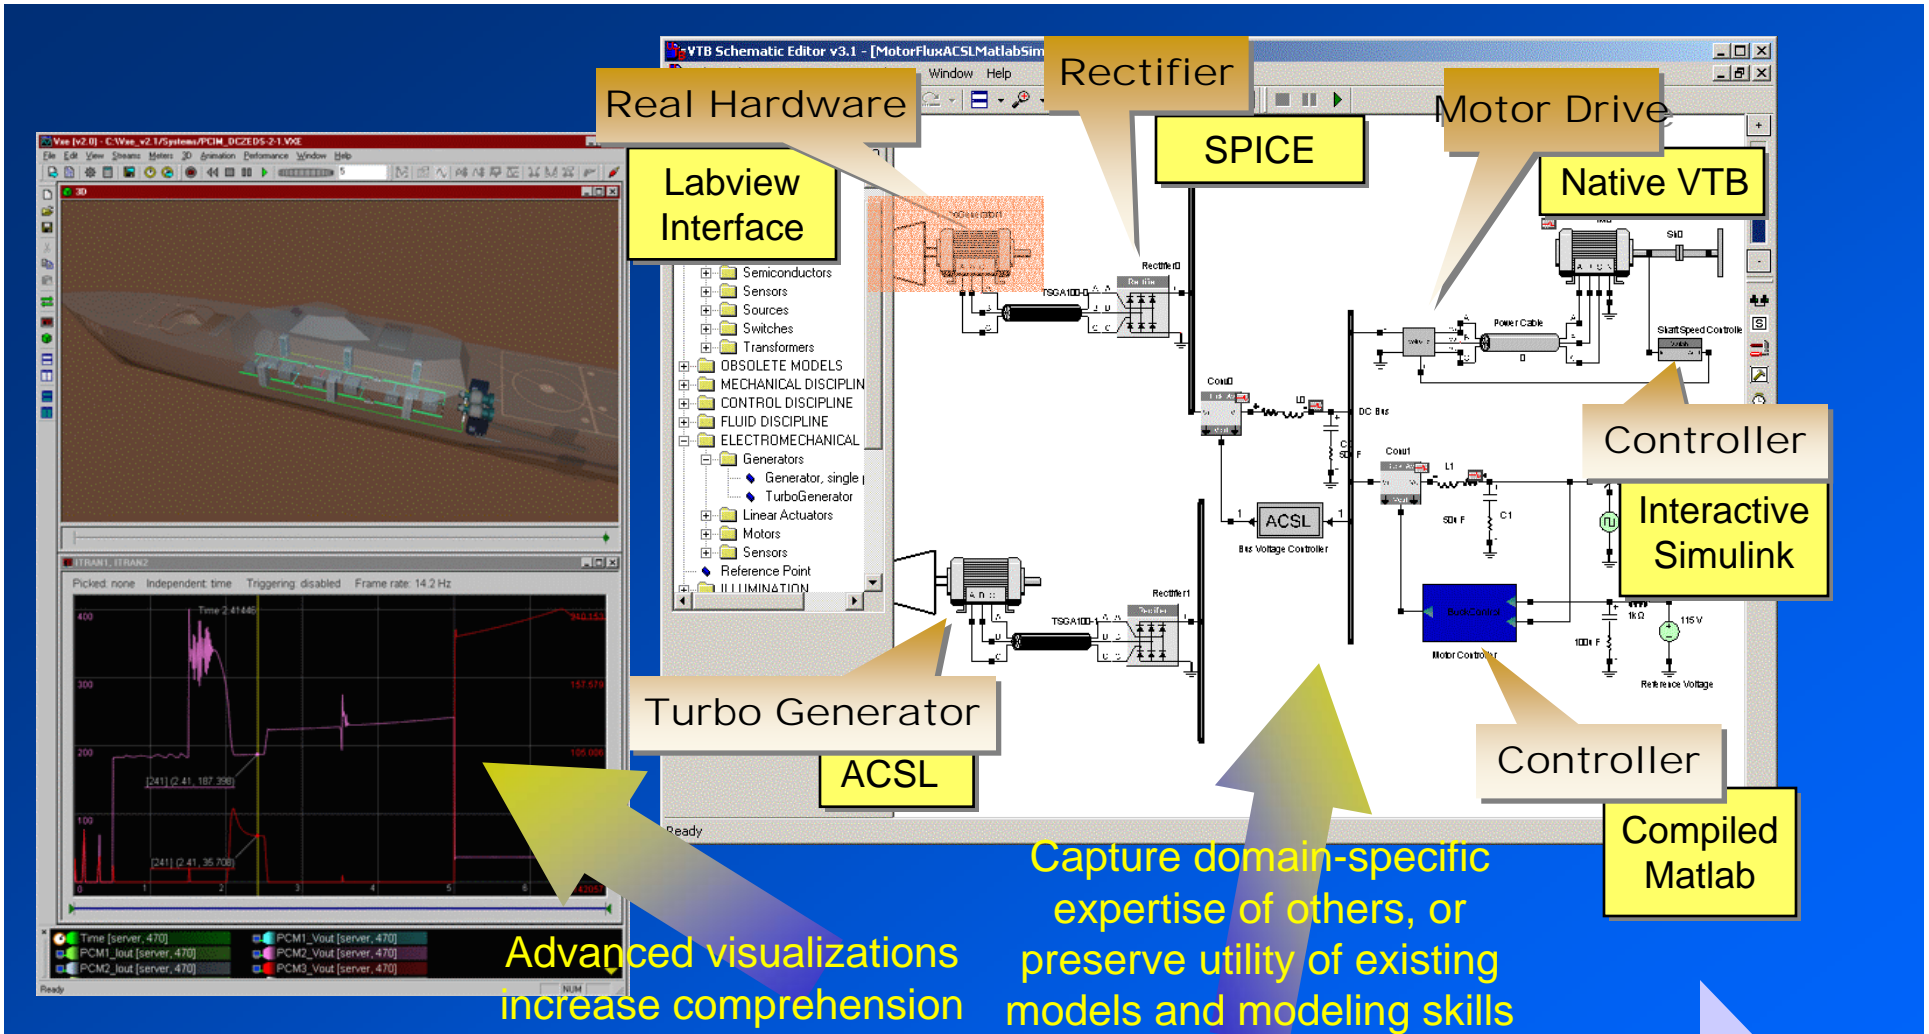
VTB Schematic Editor v3.1 - [MotorFluxACSLMatlabSim

Window Help

Real Hardware

Rectifier

Motor Drive

SPICE

Native VTB

Labview Interface

Vee [v2.0] - C:\Vee_v2.1\Systems\PCIM_DCZEDS-2-1.VXE

File Edit View Streams Meters 3D Animation Performance Window Help

3D

Semiconductors
Sensors
Sources
Switches
Transformers
OBSOLETE MODELS
MECHANICAL DISCIPLIN
CONTROL DISCIPLINE
FLUID DISCIPLINE
ELECTROMECHANICAL
Generators
Generator, single
TurboGenerator
Linear Actuators
Motors
Sensors
Reference Point
ILLUMINATION

Rectifier0

TSGA1000

Power Cable

Shaft Speed Controller

Conv0

DC Bus

Conv1

L1

C1

ACSL

Bus Voltage Controller

Controller

Interactive Simulink

Rectifier1

TSGA1001

Motor Controller

115 V

1kΩ

Reference Voltage

ITRAN1, ITRAN2

Picked: none Independent: time Triggering: disabled Frame rate: 14.2 Hz

Time 2.41446

400

300

200

100

[241] (2.41, 187.398)

[241] (2.41, 35.708)

Turbo Generator

ACSL

Controller

Compiled Matlab

Ready

Time [server, 470]
PCM1_Iout [server, 470]
PCM2_Iout [server, 470]
PCM1_Vout [server, 470]
PCM2_Vout [server, 470]
PCM3_Vout [server, 470]

Ready

NUM

Advanced visualizations increase comprehension

Capture domain-specific expertise of others, or preserve utility of existing models and modeling skills